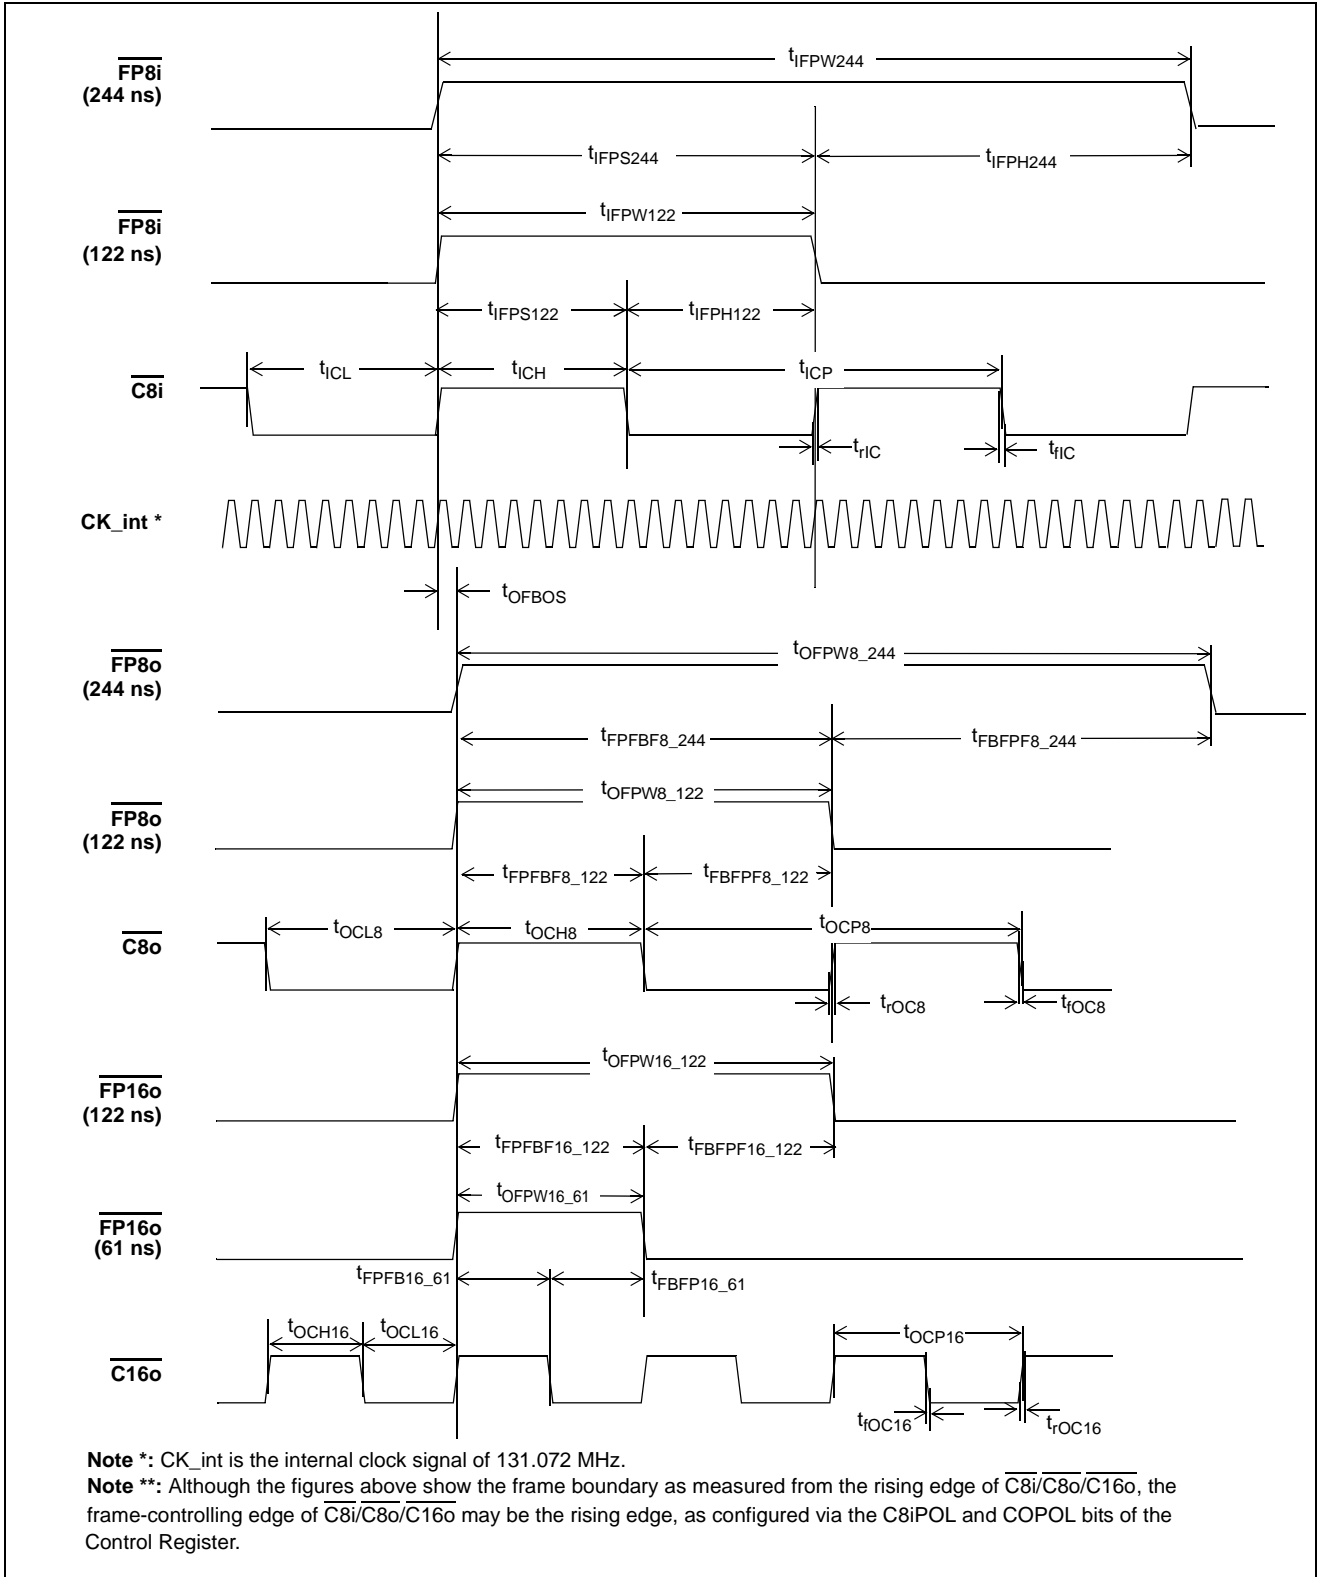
$\overline{FP8i}$
(244 ns)

$t_{IFPW244}$

$t_{IFPS244}$ $t_{IFPH244}$

$\overline{FP8i}$
(122 ns)

$t_{IFPW122}$

$t_{IFPS122}$ $t_{IFPH122}$

$\overline{C8i}$

$t_{ICL}$ $t_{ICH}$ $t_{ICP}$

$t_{rIC}$ $t_{fIC}$

CK_int *

$t_{OFBOS}$

$\overline{FP8o}$
(244 ns)

$t_{OFPW8\_244}$

$t_{FPFBF8\_244}$ $t_{FBFPF8\_244}$

$\overline{FP8o}$
(122 ns)

$t_{OFPW8\_122}$

$t_{FPFBF8\_122}$ $t_{FBFPF8\_122}$

$\overline{C8o}$

$t_{OCL8}$ $t_{OCH8}$ $t_{OCP8}$

$t_{rOC8}$ $t_{fOC8}$

$\overline{FP16o}$
(122 ns)

$t_{OFPW16\_122}$

$t_{FPFBF16\_122}$ $t_{FBFPF16\_122}$

$\overline{FP16o}$
(61 ns)

$t_{OFPW16\_61}$

$t_{FPFB16\_61}$ $t_{FBFP16\_61}$

$\overline{C16o}$

$t_{OCH16}$ $t_{OCL16}$ $t_{OCP16}$

$t_{fOC16}$ $t_{rOC16}$

**Note \*:** CK_int is the internal clock signal of 131.072 MHz.
**Note \*\*:** Although the figures above show the frame boundary as measured from the rising edge of $\overline{C8i}$/$\overline{C8o}$/$\overline{C16o}$, the frame-controlling edge of $\overline{C8i}$/$\overline{C8o}$/$\overline{C16o}$ may be the rising edge, as configured via the C8iPOL and COPOL bits of the Control Register.